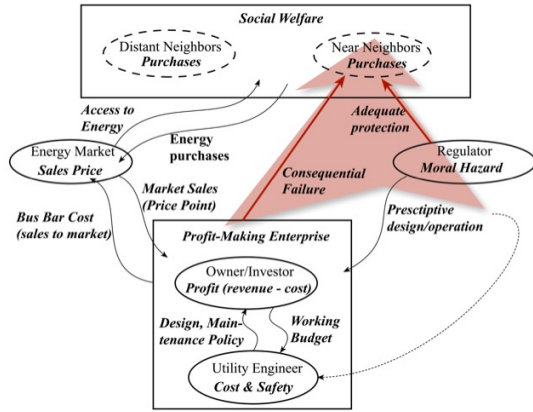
Social Welfare

Distant Neighbors
Purchases

Near Neighbors
Purchases

Access to Energy

Energy purchases

Adequate protection

Energy Market
Sales Price

Consequential Failure

Regulator
Moral Hazard

Market Sales
(Price Point)

Bus Bar Cost
(sales to market)

Presctiptive design/operation

Profit-Making Enterprise

Owner/Investor
Profit (revenue - cost)

Design, Maintenance Policy

Working Budget

Utility Engineer
Cost & Safety